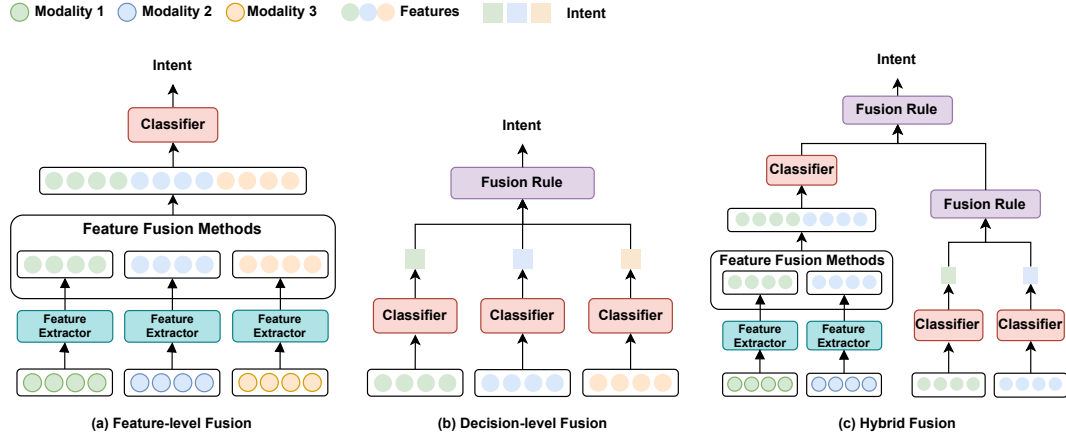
Modality 1 Modality 2 Modality 3 Features Intent

Intent

Classifier

Feature Fusion Methods

Feature Extractor Feature Extractor Feature Extractor

(a) Feature-level Fusion

Intent

Fusion Rule

Classifier Classifier Classifier

(b) Decision-level Fusion

Intent

Fusion Rule

Classifier

Fusion Rule

Feature Fusion Methods

Feature Extractor Feature Extractor

Classifier Classifier

(c) Hybrid Fusion